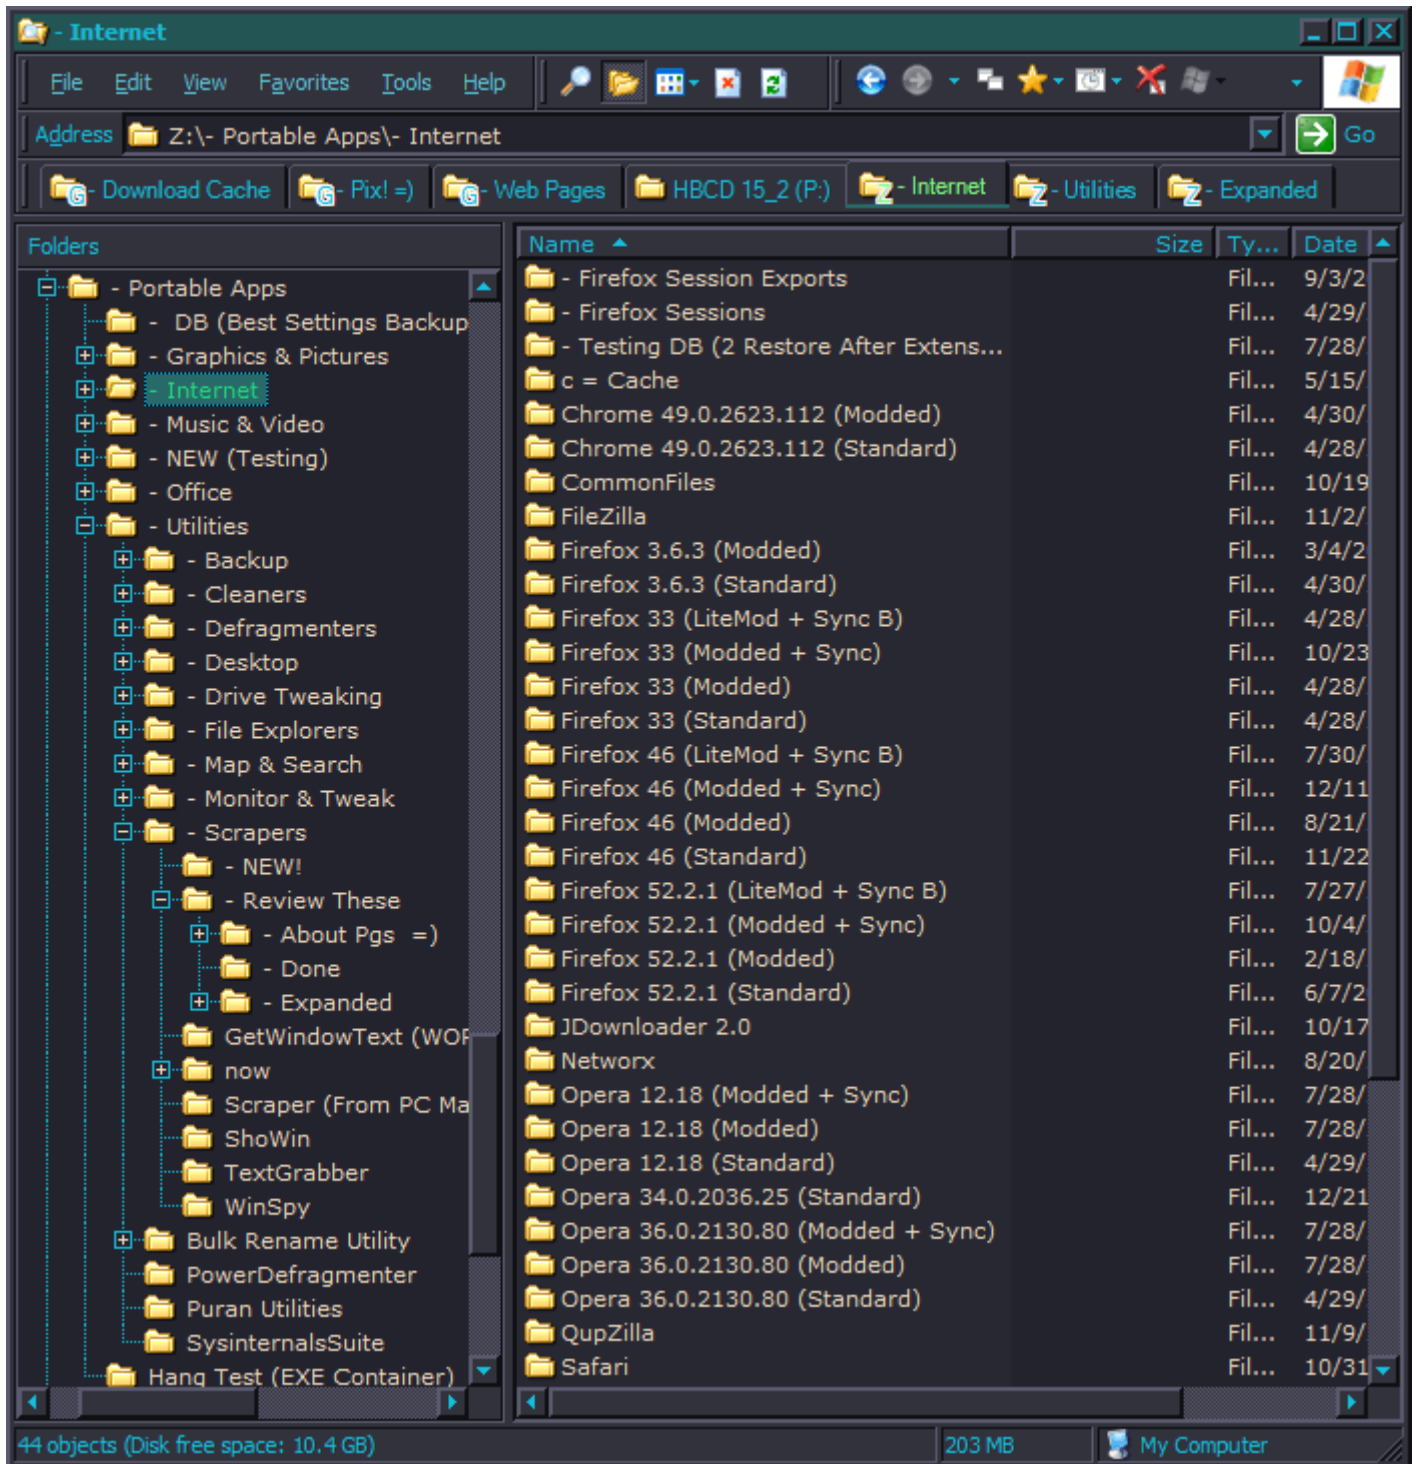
- Internet

File Edit View Favorites Tools Help

Address Z:\- Portable Apps\- Internet Go

- Download Cache - Pix! =) - Web Pages HBCD 15_2 (P:) - Internet - Utilities - Expanded

Folders

- Portable Apps
- DB (Best Settings Backup
- Graphics & Pictures
- Internet
- Music & Video
- NEW (Testing)
- Office
- Utilities
- Backup
- Cleaners
- Defragmenters
- Desktop
- Drive Tweaking
- File Explorers
- Map & Search
- Monitor & Tweak
- Scrapers
- NEW!
- Review These
- About Pgs =)
- Done
- Expanded
GetWindowText (WOF
now
Scraper (From PC Ma
ShoWin
TextGrabber
WinSpy
Bulk Rename Utility
PowerDefragmenter
Puran Utilities
SysinternalsSuite
Hang Test (EXE Container)

| Name | Size | Ty... | Date |
|---|---|---|---|
| - Firefox Session Exports | | Fil... | 9/3/2 |
| - Firefox Sessions | | Fil... | 4/29/ |
| - Testing DB (2 Restore After Extens... | | Fil... | 7/28/ |
| c = Cache | | Fil... | 5/15/ |
| Chrome 49.0.2623.112 (Modded) | | Fil... | 4/30/ |
| Chrome 49.0.2623.112 (Standard) | | Fil... | 4/28/ |
| CommonFiles | | Fil... | 10/19 |
| FileZilla | | Fil... | 11/2/ |
| Firefox 3.6.3 (Modded) | | Fil... | 3/4/2 |
| Firefox 3.6.3 (Standard) | | Fil... | 4/30/ |
| Firefox 33 (LiteMod + Sync B) | | Fil... | 4/28/ |
| Firefox 33 (Modded + Sync) | | Fil... | 10/23 |
| Firefox 33 (Modded) | | Fil... | 4/28/ |
| Firefox 33 (Standard) | | Fil... | 4/28/ |
| Firefox 46 (LiteMod + Sync B) | | Fil... | 7/30/ |
| Firefox 46 (Modded + Sync) | | Fil... | 12/11 |
| Firefox 46 (Modded) | | Fil... | 8/21/ |
| Firefox 46 (Standard) | | Fil... | 11/22 |
| Firefox 52.2.1 (LiteMod + Sync B) | | Fil... | 7/27/ |
| Firefox 52.2.1 (Modded + Sync) | | Fil... | 10/4/ |
| Firefox 52.2.1 (Modded) | | Fil... | 2/18/ |
| Firefox 52.2.1 (Standard) | | Fil... | 6/7/2 |
| JDownloader 2.0 | | Fil... | 10/17 |
| Networx | | Fil... | 8/20/ |
| Opera 12.18 (Modded + Sync) | | Fil... | 7/28/ |
| Opera 12.18 (Modded) | | Fil... | 7/28/ |
| Opera 12.18 (Standard) | | Fil... | 4/29/ |
| Opera 34.0.2036.25 (Standard) | | Fil... | 12/21 |
| Opera 36.0.2130.80 (Modded + Sync) | | Fil... | 7/28/ |
| Opera 36.0.2130.80 (Modded) | | Fil... | 7/28/ |
| Opera 36.0.2130.80 (Standard) | | Fil... | 4/29/ |
| QupZilla | | Fil... | 11/9/ |
| Safari | | Fil... | 10/31 |

44 objects (Disk free space: 10.4 GB) 203 MB My Computer